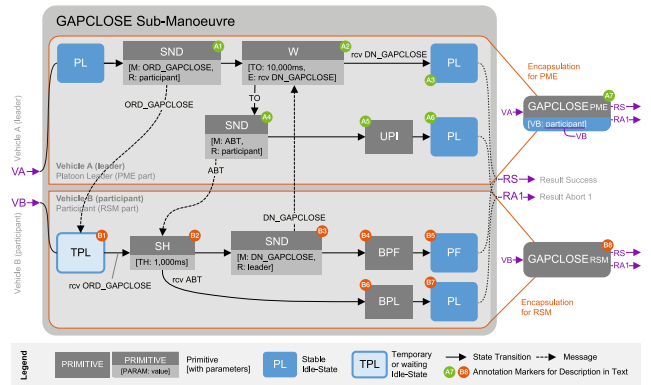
GAPCLOSE Sub-Manoeuvre

Vehicle A (leader)

PL

SND
[M: ORD_GAPCLOSE, R: participant]
A1

W
[TO: 10,000ms, E: rcv DN_GAPCLOSE]
A2

rcv DN_GAPCLOSE

PL
A3

ORD_GAPCLOSE

TO

SND
[M: ABT, R: participant]
A4

A5
UPI

A6
PL

ABT

Vehicle A (leader)
Platoon Leader (PME part)

VA

Vehicle B (participant)

VB

Vehicle B (participant)
Participant (RSM part)

DN_GAPCLOSE

TPL
B1

SH
[TH: 1,000ms]
B2

SND
[M: DN_GAPCLOSE, R: leader]
B3

B4
BPF

B5
PF

rcv ORD_GAPCLOSE

rcv ABT

B6
BPL

B7
PL

Encapsulation for PME

VA
GAPCLOSE PME
A7
[VB: participant]
RS
RA1
VB

RS Result Success
RA1 Result Abort 1

VB
GAPCLOSE RSM
B8
RS
RA1

Encapsulation for RSM

Legend

PRIMITIVE
PRIMITIVE
[PARAM: value]
Primitive [with parameters]

PL
Stable Idle-State

TPL
Temporary or waiting Idle-State

State Transition
Message

A1 B1 Annotation Markers for Description in Text